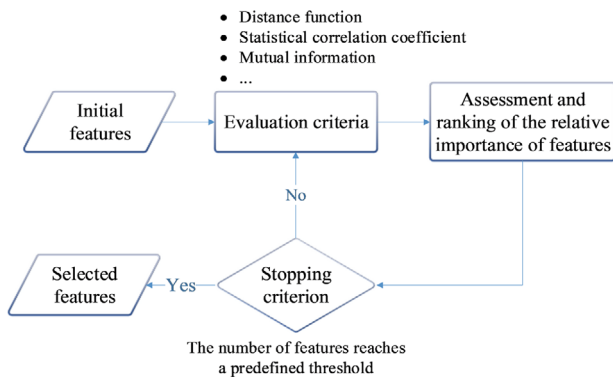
- Distance function
- Statistical correlation coefficient
- Mutual information
- ...

Initial features

Evaluation criteria

Assessment and ranking of the relative importance of features

No

Selected features

Yes

Stopping criterion

The number of features reaches a predefined threshold